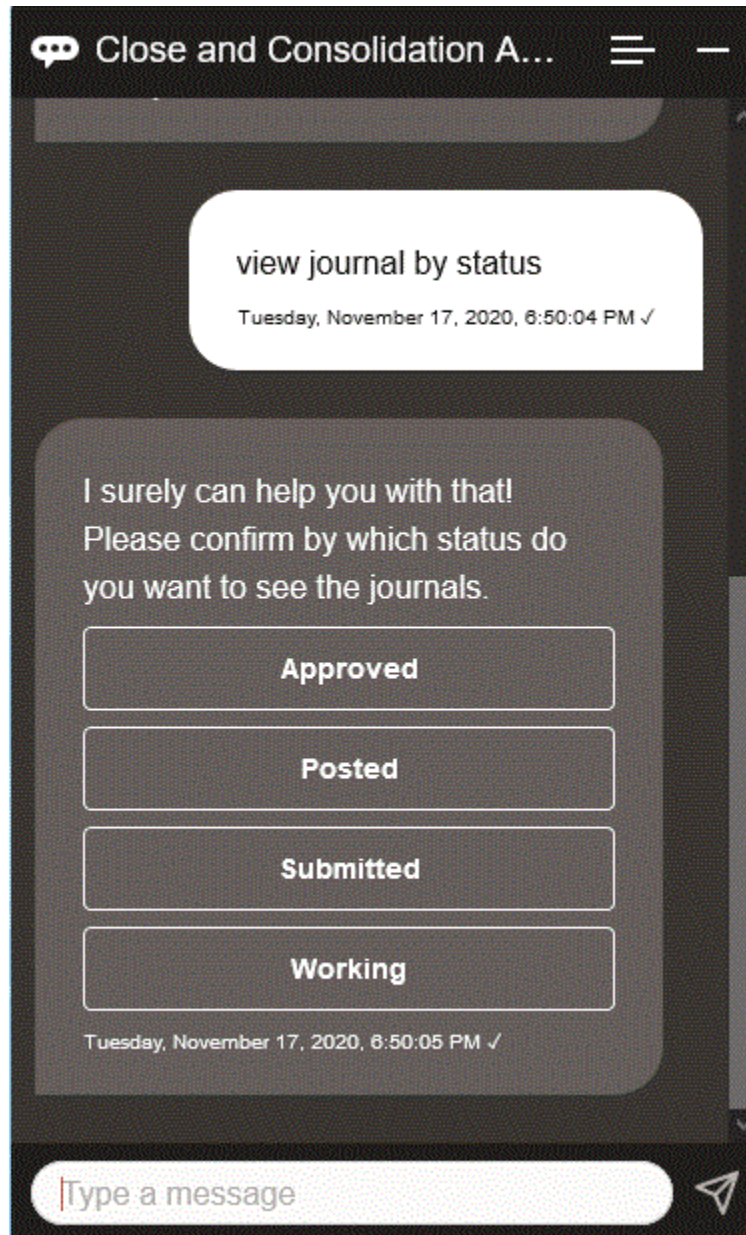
Close and Consolidation A...

view journal by status

Tuesday, November 17, 2020, 6:50:04 PM ✓

I surely can help you with that! Please confirm by which status do you want to see the journals.

Approved

Posted

Submitted

Working

Tuesday, November 17, 2020, 6:50:05 PM ✓

Type a message